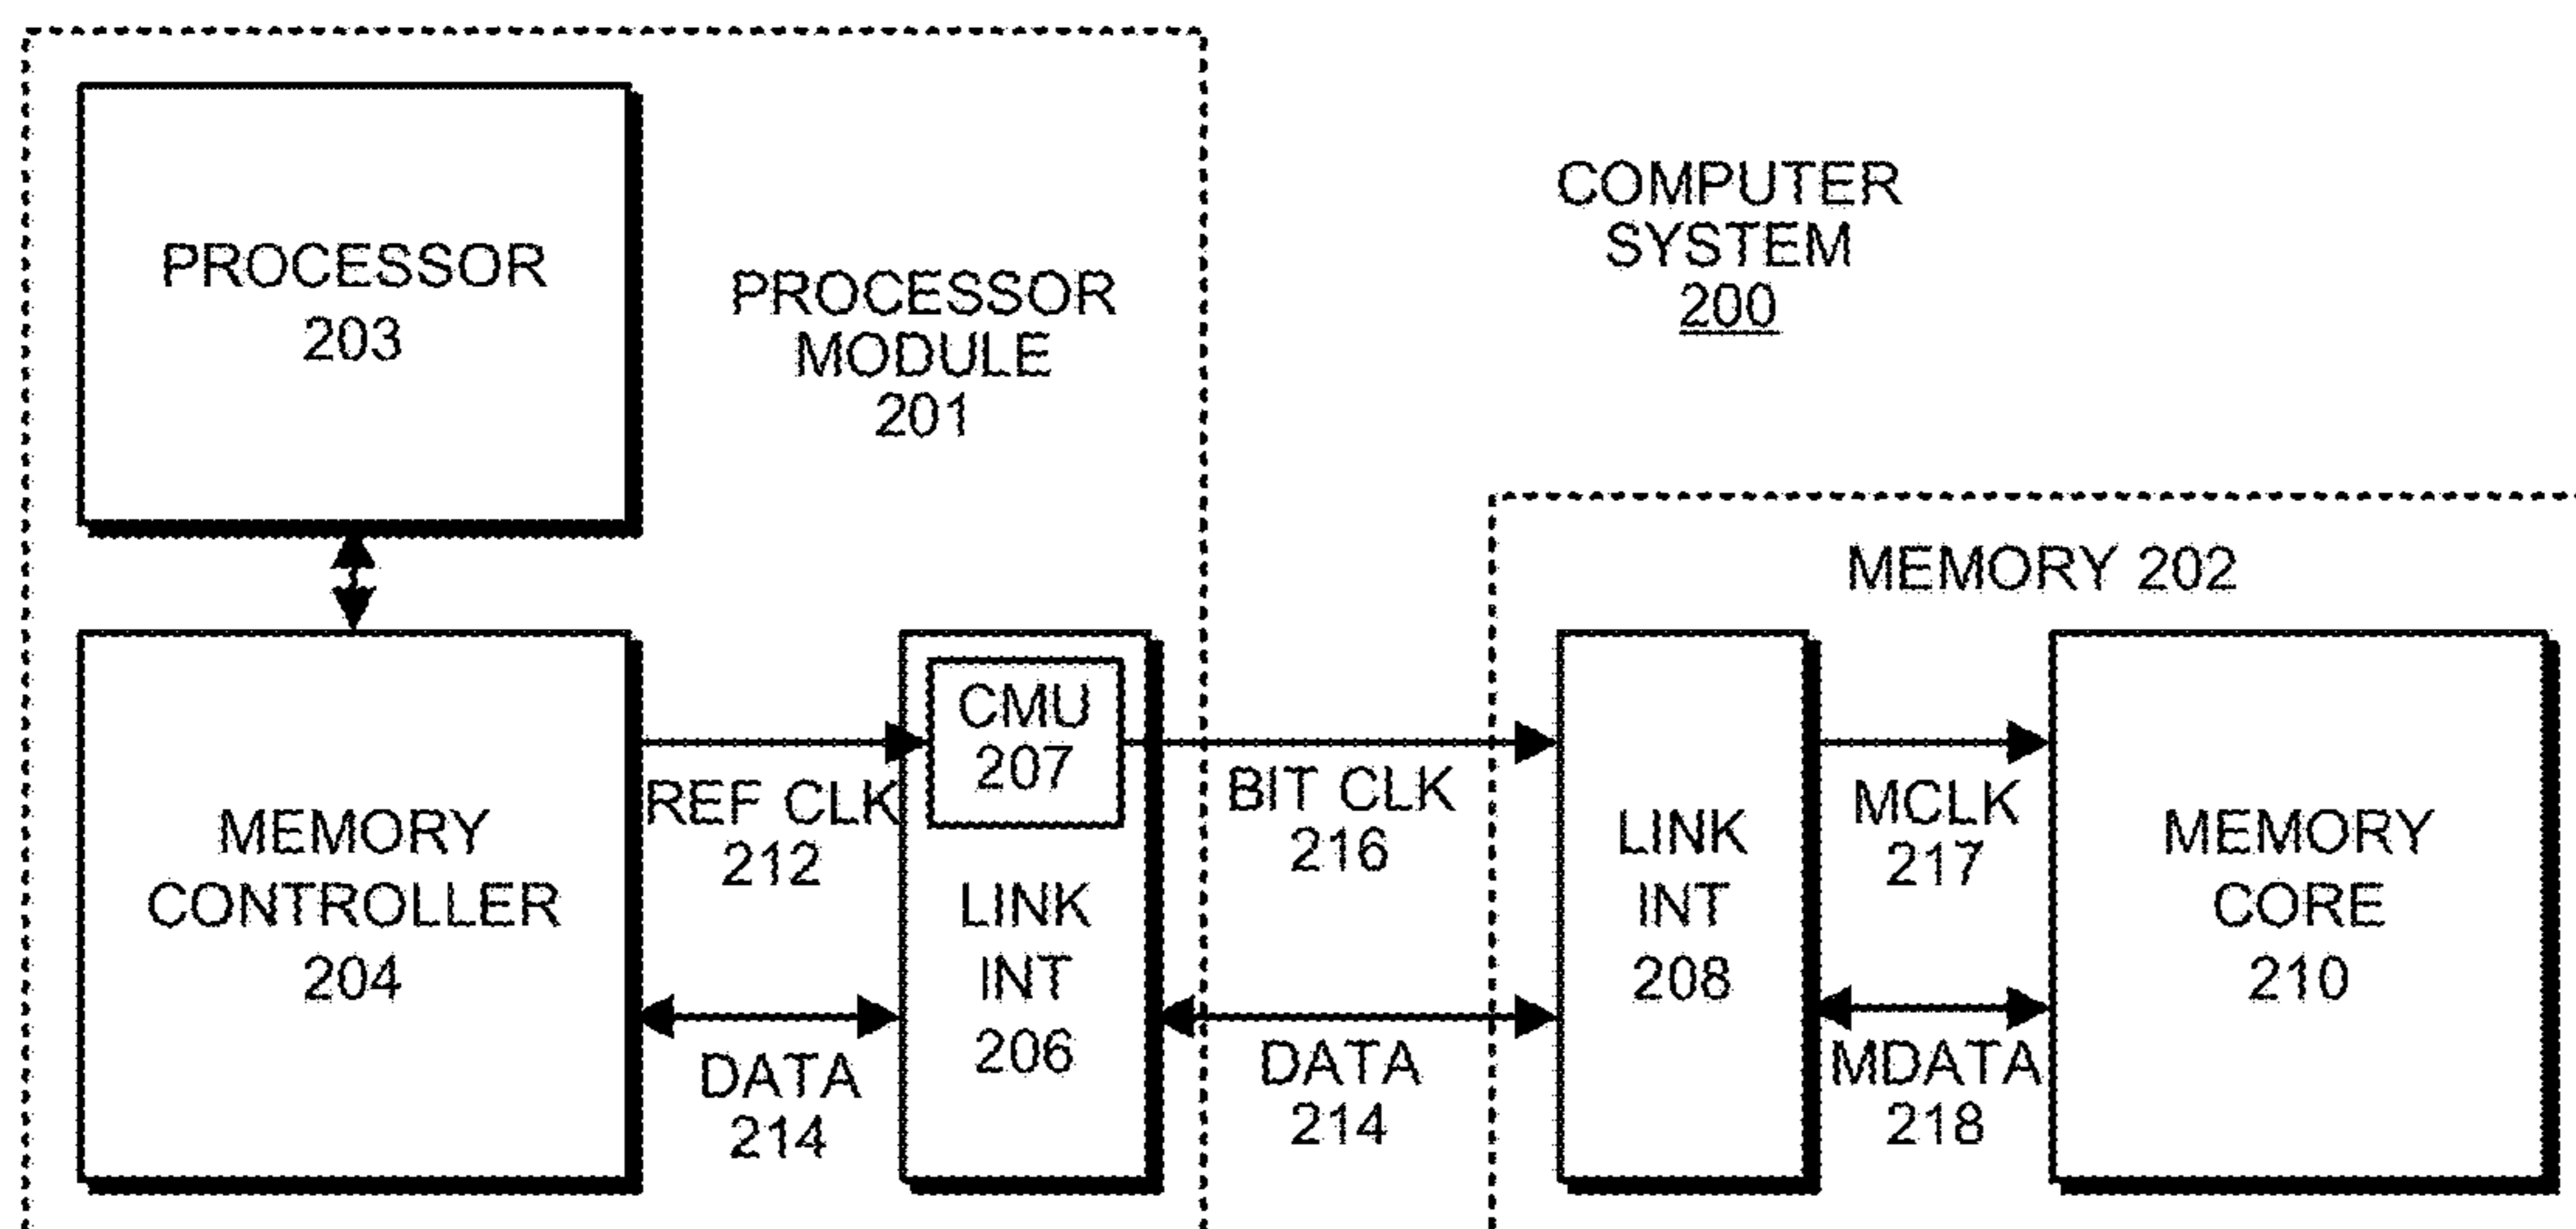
PROCESSOR
203

PROCESSOR
MODULE
201

COMPUTER
SYSTEM
200

MEMORY 202

MEMORY
CONTROLLER
204

REF CLK
212

DATA
214

CMU
207

LINK
INT
206

BIT CLK
216

DATA
214

LINK
INT
208

MCLK
217

MDATA
218

MEMORY
CORE
210